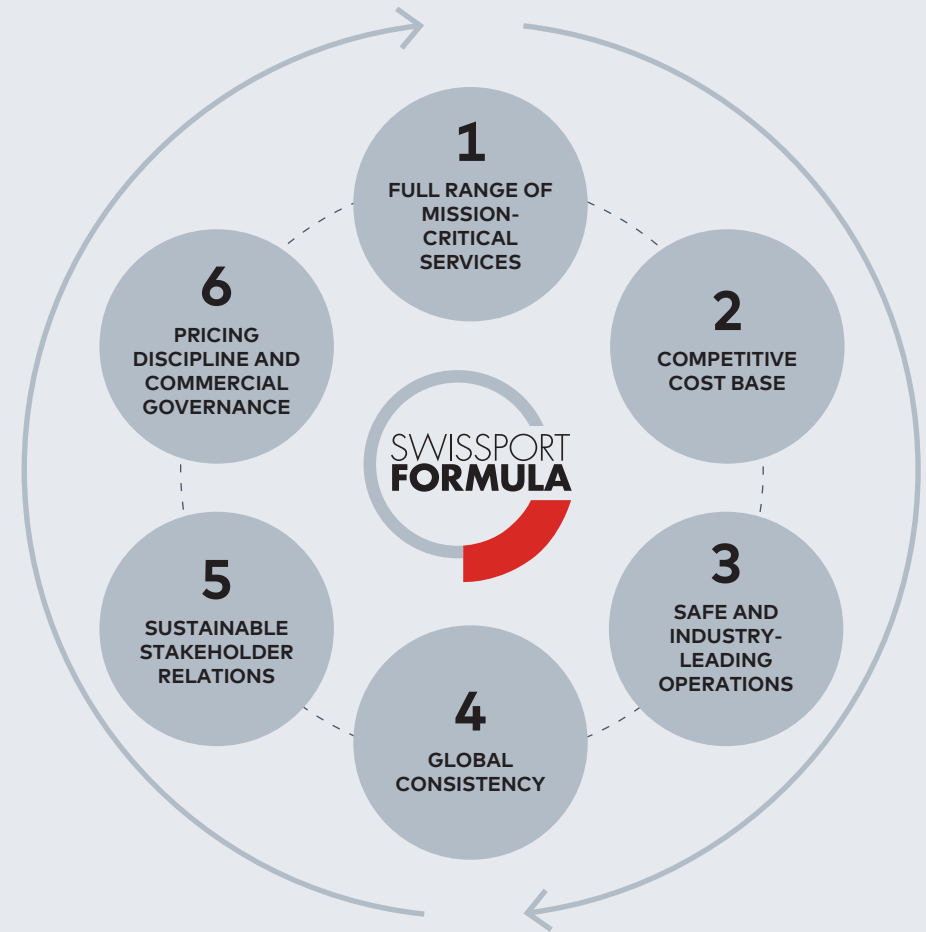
1
FULL RANGE OF MISSION-CRITICAL SERVICES

2
COMPETITIVE COST BASE

3
SAFE AND INDUSTRY-LEADING OPERATIONS

4
GLOBAL CONSISTENCY

5
SUSTAINABLE STAKEHOLDER RELATIONS

6
PRICING DISCIPLINE AND COMMERCIAL GOVERNANCE

SWISSPORT
FORMULA